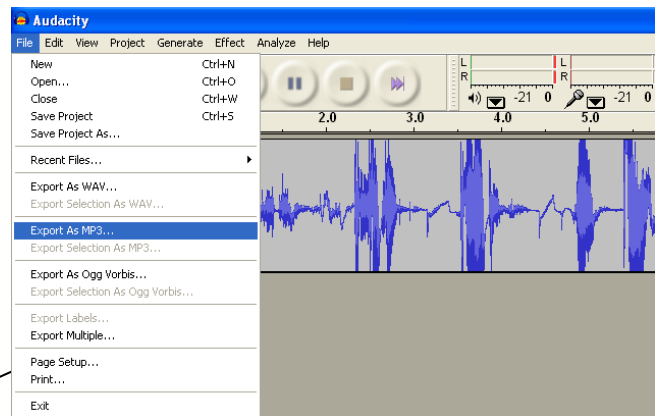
Audacity

File Edit View Project Generate Effect Analyze Help

New Ctrl+N
Open... Ctrl+O
Close Ctrl+W
Save Project Ctrl+S
Save Project As...

Recent Files...

Export As WAV...
Export Selection As WAV...

Export As MP3...
Export Selection As MP3...

Export As Ogg Vorbis...
Export Selection As Ogg Vorbis...

Export Labels...
Export Multiple...

Page Setup...
Print...

Exit

L
R
L
R
-21 0
-21 0

2.0 3.0 4.0 5.0